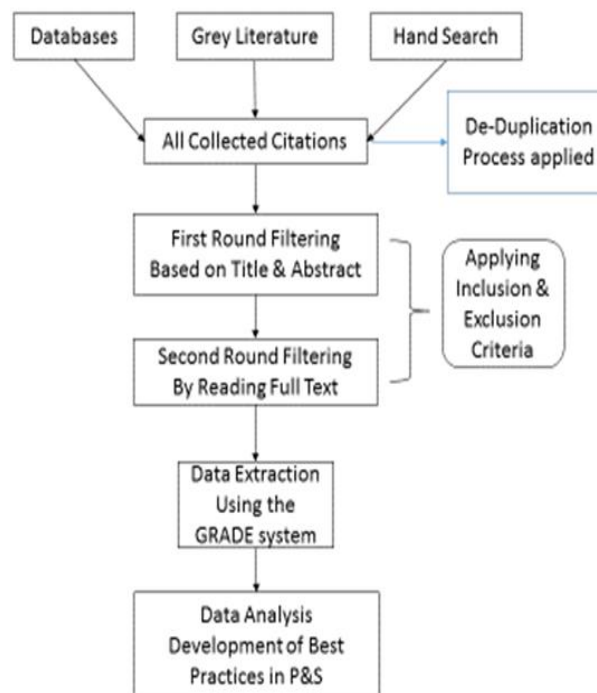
Databases

Grey Literature

Hand Search

All Collected Citations

De-Duplication Process applied

First Round Filtering Based on Title & Abstract

Second Round Filtering By Reading Full Text

Applying Inclusion & Exclusion Criteria

Data Extraction Using the GRADE system

Data Analysis Development of Best Practices in P&S